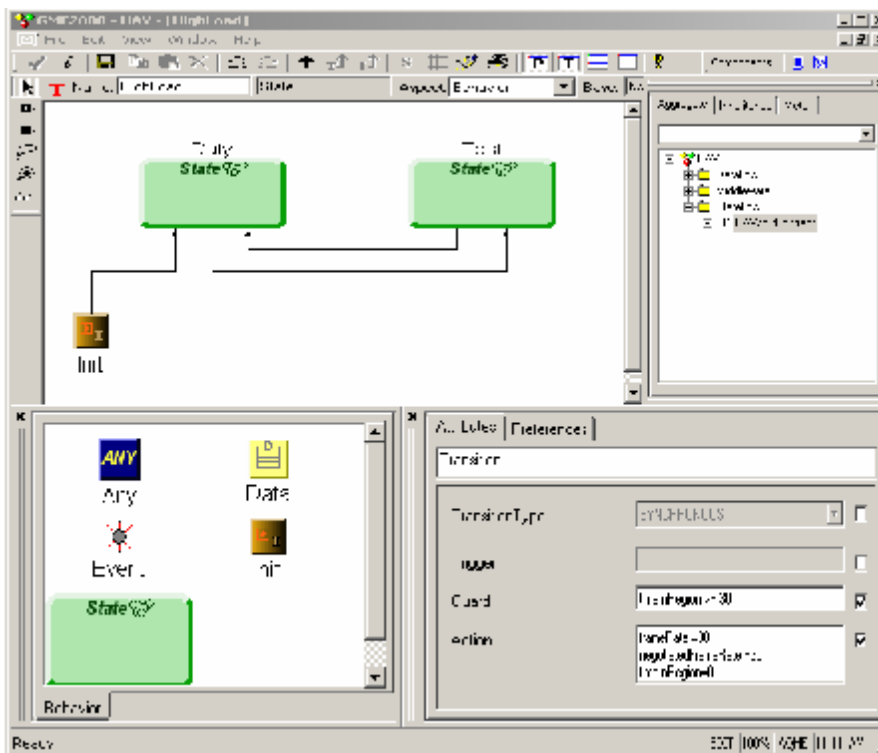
GME2000 - UAV - [FlightLoad]
File Edit View Window Help
Name FlightLoad State Aspect Behavior Base
Aggregate Inheritance Meta
UAV
Idle
State
Total
State
Init
ANY
Any
Data
Event
Init
State
Behavior
Attributes Preferences
Transition
TransitionType SYNCHRONOUS
Trigger
Guard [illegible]>30
Action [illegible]
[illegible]
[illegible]
Ready
EDIT 100% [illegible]